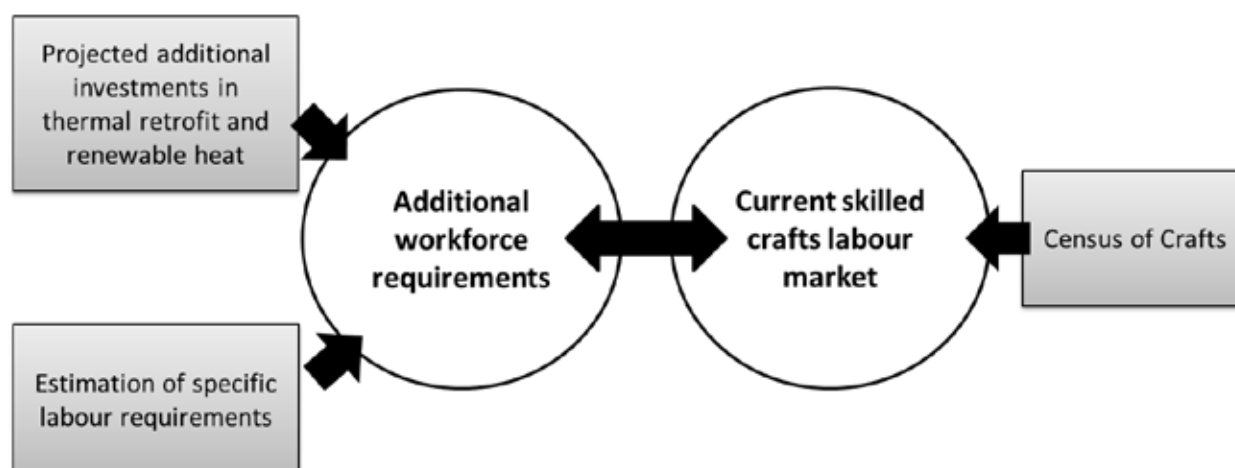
Projected additional investments in thermal retrofit and renewable heat

Estimation of specific labour requirements

Additional workforce requirements

Current skilled crafts labour market

Census of Crafts